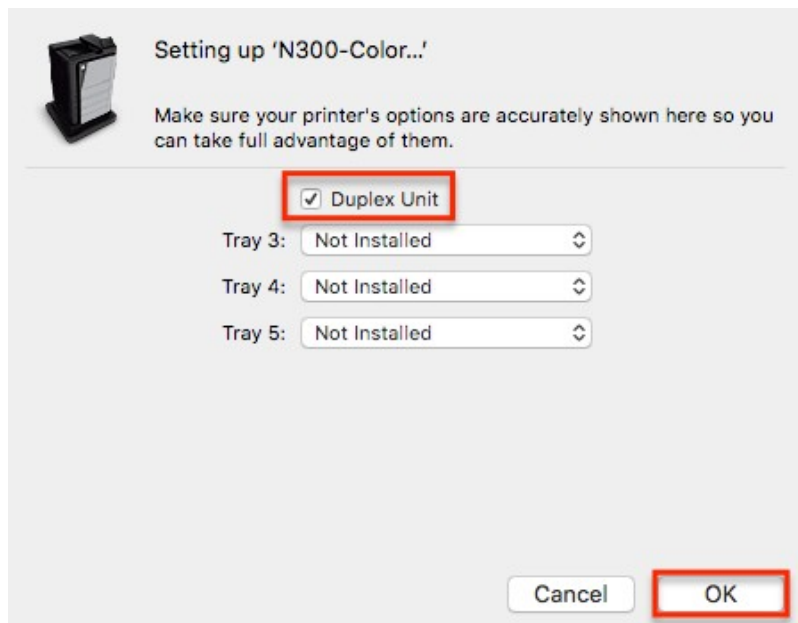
Setting up 'N300-Color...'

Make sure your printer's options are accurately shown here so you can take full advantage of them.

Duplex Unit

Tray 3: Not Installed

Tray 4: Not Installed

Tray 5: Not Installed

Cancel

OK